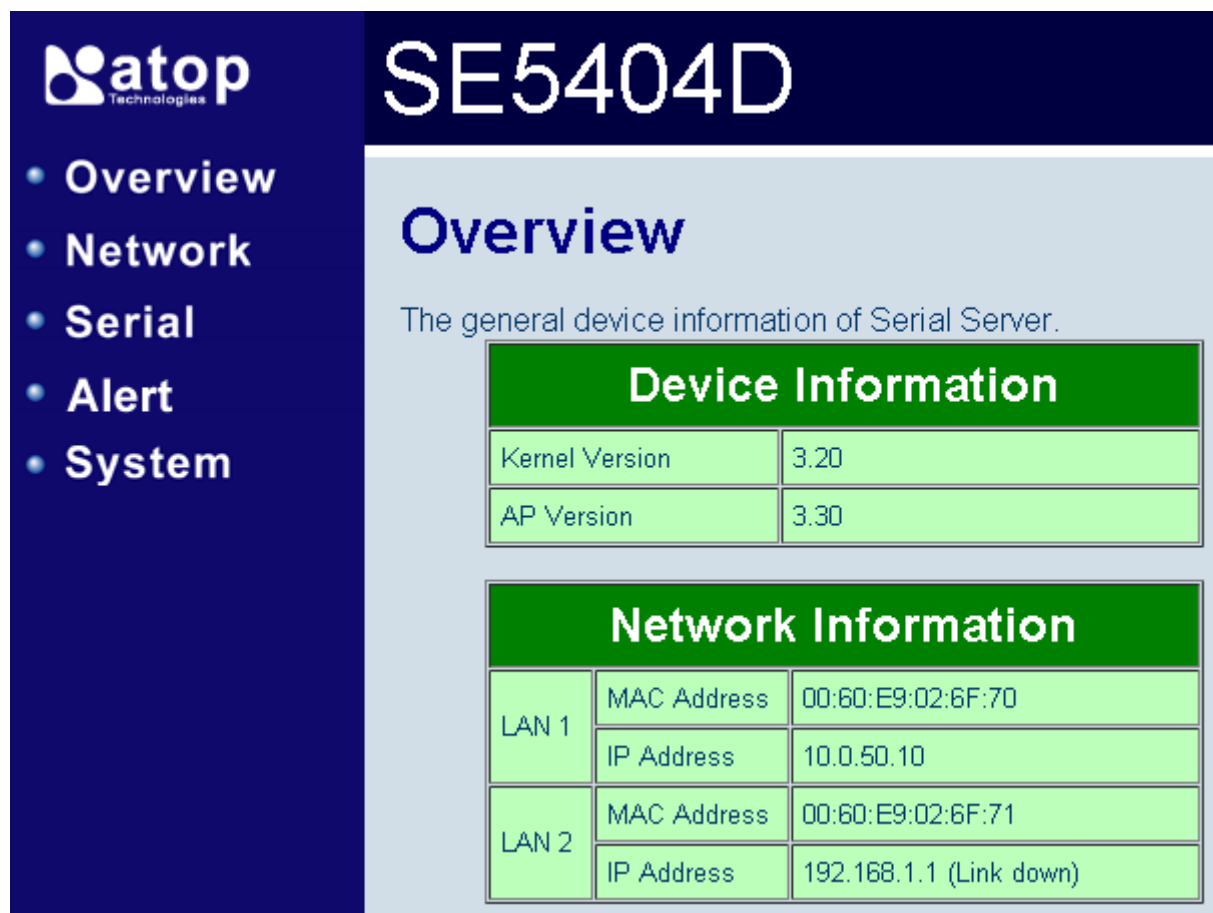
atop
Technologies

SE5404D

• Overview
• Network
• Serial
• Alert
• System

Overview

The general device information of Serial Server.

| Device Information | |
|---|---|
| Kernel Version | 3.20 |
| AP Version | 3.30 |

| Network Information | | |
|---|---|---|
| LAN 1 | MAC Address | 00:60:E9:02:6F:70 |
| | IP Address | 10.0.50.10 |
| LAN 2 | MAC Address | 00:60:E9:02:6F:71 |
| | IP Address | 192.168.1.1 (Link down) |